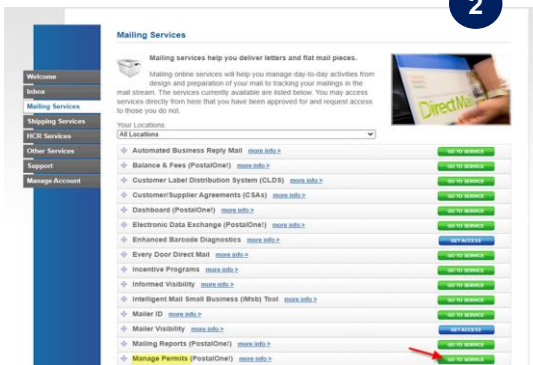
2

Mailing Services

Mailing services help you deliver letters and flat mail pieces.

Mailing online services will help you manage day-to-day activities from design and preparation of your mail to tracking your mailings in the mail stream. The services currently available are listed below. You may access services directly from here that you have been approved for and request access to those you do not.

Direct Mail

Welcome
Inbox
Mailing Services
Shipping Services
HCR Services
Other Services
Support
Manage Account

Your Locations:
All Locations

| | |
|---|---|
| Automated Business Reply Mail more info > | GO TO SERVICE |
| Balance & Fees (PostalOne!) more info > | GO TO SERVICE |
| Customer Label Distribution System (CLDS) more info > | GO TO SERVICE |
| Customer/Supplier Agreements (CSAs) more info > | GO TO SERVICE |
| Dashboard (PostalOne!) more info > | GO TO SERVICE |
| Electronic Data Exchange (PostalOne!) more info > | GO TO SERVICE |
| Enhanced Barcode Diagnostics more info > | GET ACCESS |
| Every Door Direct Mail more info > | GO TO SERVICE |
| Incentive Programs more info > | GO TO SERVICE |
| Informed Visibility more info > | GO TO SERVICE |
| Intelligent Mail Small Business (IMsb) Tool more info > | GO TO SERVICE |
| Mailer ID more info > | GO TO SERVICE |
| Mailer Visibility more info > | GET ACCESS |
| Mailing Reports (PostalOne!) more info > | GO TO SERVICE |
| Manage Permits (PostalOne!) more info > | GO TO SERVICE |